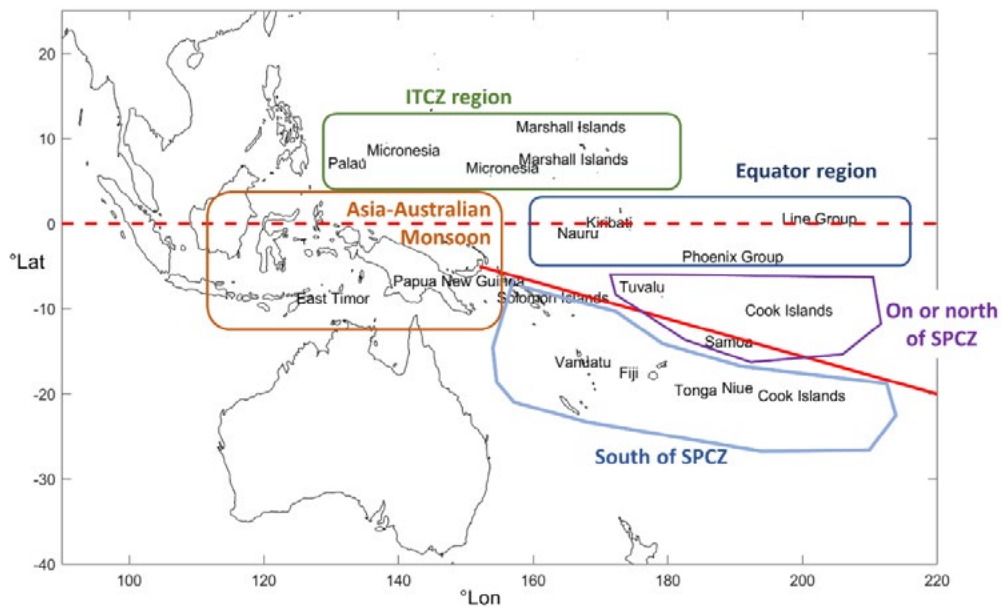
ITCZ region

Marshall Islands

Micronesia

Palau

Micronesia

Marshall Islands

Equator region

Asia-Australian Monsoon

Kiribati

Line Group

Nauru

Phoenix Group

Papua New Guinea

East Timor

Solomon Islands

Tuvalu

Cook Islands

On or north of SPCZ

Samoa

Vanuatu

Fiji

Tonga

Niue

Cook Islands

South of SPCZ

20

10

0

-10

-20

-30

-40

°Lat

100

120

140

160

180

200

220

°Lon